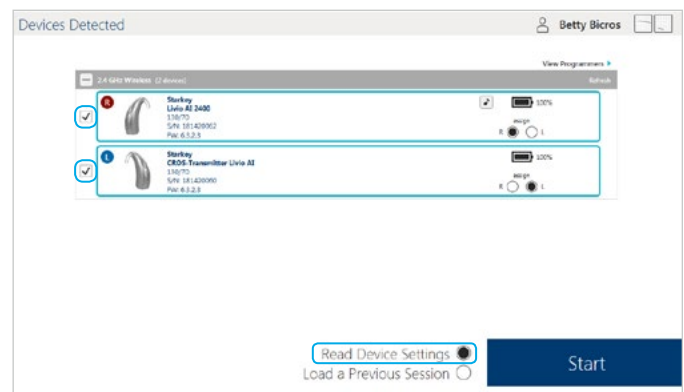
Devices Detected

Betty Bicros

View Programmers ▸

2.4 GHz Wireless (2 devices)

Refresh

R

Starkey
Livio AI 2400
138/70
S/N: 181420062
FW: 6.1.2.3

100%

Assign
R L

L

Starkey
CROS-Transmitter Livio AI
138/70
S/N: 181420060
FW: 6.1.2.3

100%

Assign
R L

Read Device Settings

Load a Previous Session

Start